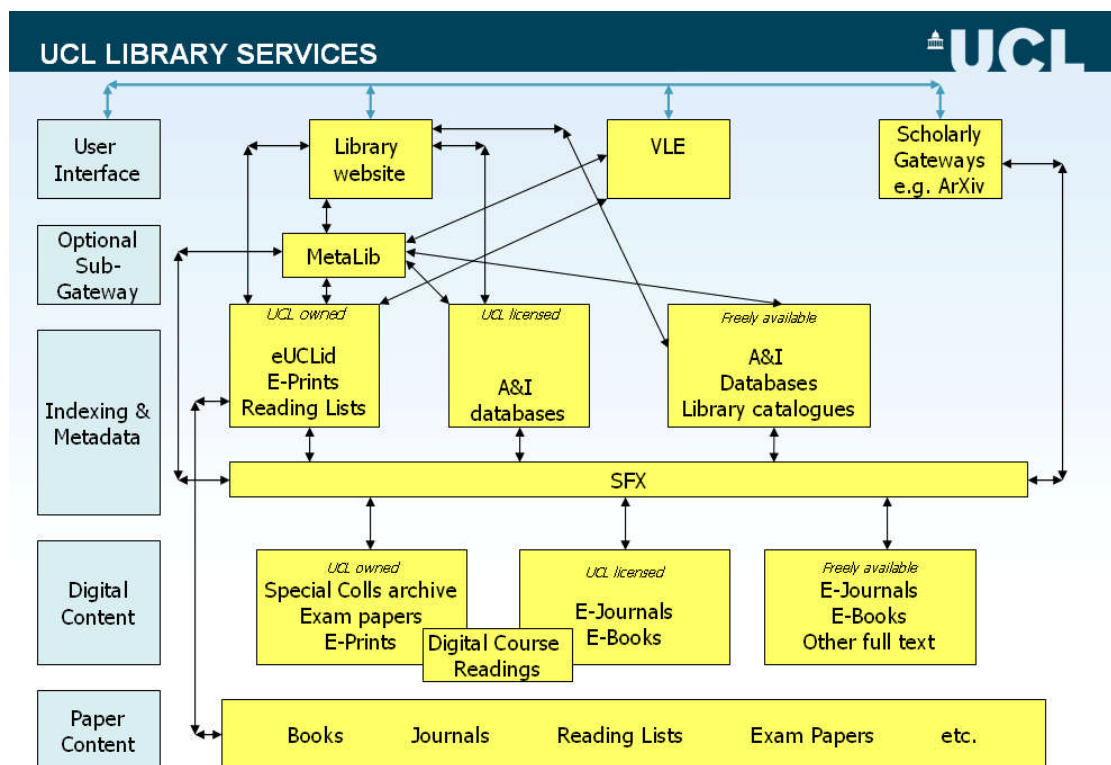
UCL LIBRARY SERVICES

UCL

User Interface

Optional Sub-Gateway

Indexing & Metadata

Digital Content

Paper Content

Library website

VLE

Scholarly Gateways e.g. ArXiv

MetaLib

UCL owned
eUCLid
E-Prints
Reading Lists

UCL licensed
A&I databases

Freely available
A&I
Databases
Library catalogues

SFX

UCL owned
Special Colls archive
Exam papers
E-Prints

UCL licensed
E-Journals
E-Books

Digital Course Readings

Freely available
E-Journals
E-Books
Other full text

Books Journals Reading Lists Exam Papers etc.